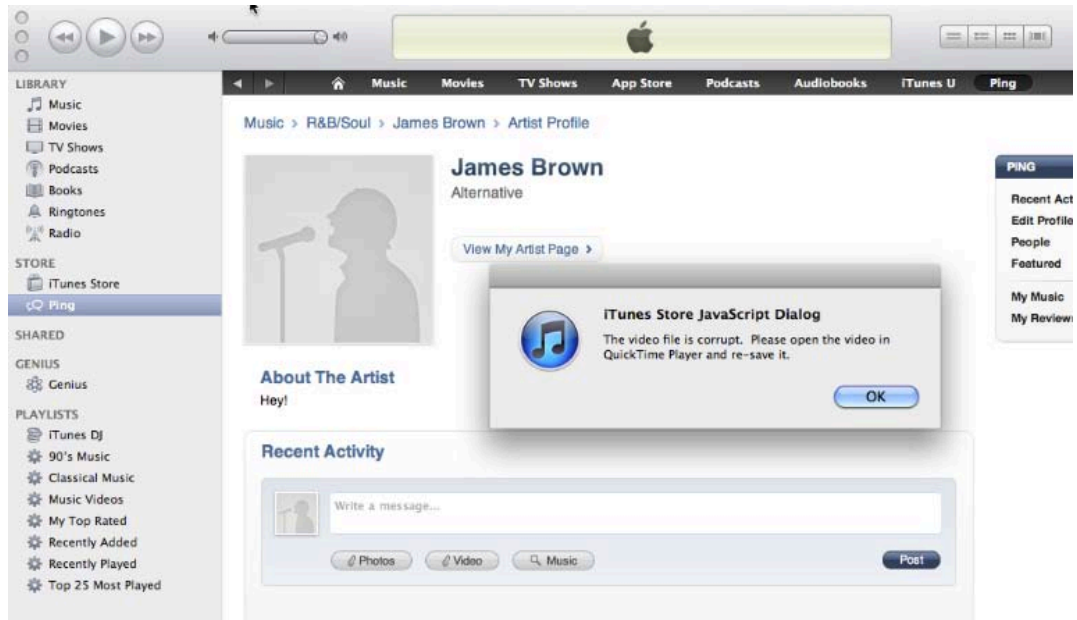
LIBRARY
Music
Movies
TV Shows
Podcasts
Books
Ringtones
Radio
STORE
iTunes Store
Ping
SHARED
GENIUS
Genius
PLAYLISTS
iTunes DJ
90's Music
Classical Music
Music Videos
My Top Rated
Recently Added
Recently Played
Top 25 Most Played

Music Movies TV Shows App Store Podcasts Audiobooks iTunes U Ping

Music > R&B/Soul > James Brown > Artist Profile

James Brown
Alternative

View My Artist Page >

iTunes Store JavaScript Dialog
The video file is corrupt. Please open the video in QuickTime Player and re-save it.
OK

About The Artist
Hey!

Recent Activity
Write a message...
Photos Video Music Post

PING
Recent Act
Edit Profile
People
Featured
My Music
My Review